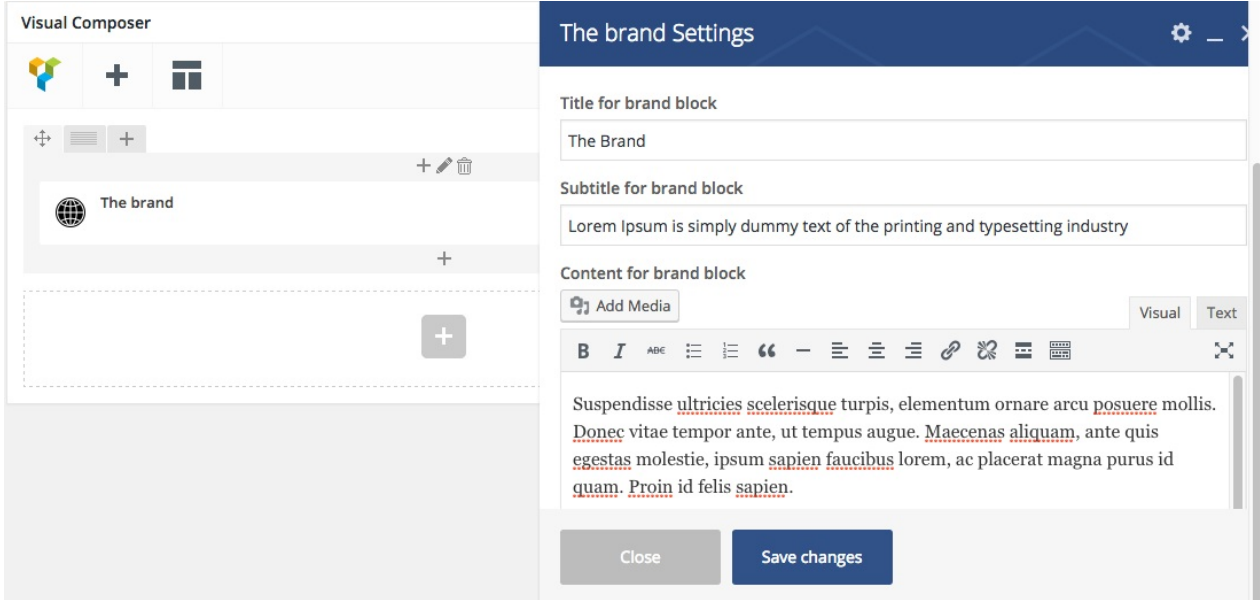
Visual Composer

The brand

The brand Settings

Title for brand block

The Brand

Subtitle for brand block

Lorem Ipsum is simply dummy text of the printing and typesetting industry

Content for brand block

Add Media

Visual

Text

B I ABC

Suspendisse ultricies scelerisque turpis, elementum ornare arcu posuere mollis. Donec vitae tempor ante, ut tempus augue. Maecenas aliquam, ante quis egestas molestie, ipsum sapien faucibus lorem, ac placerat magna purus id quam. Proin id felis sapien.

Close

Save changes